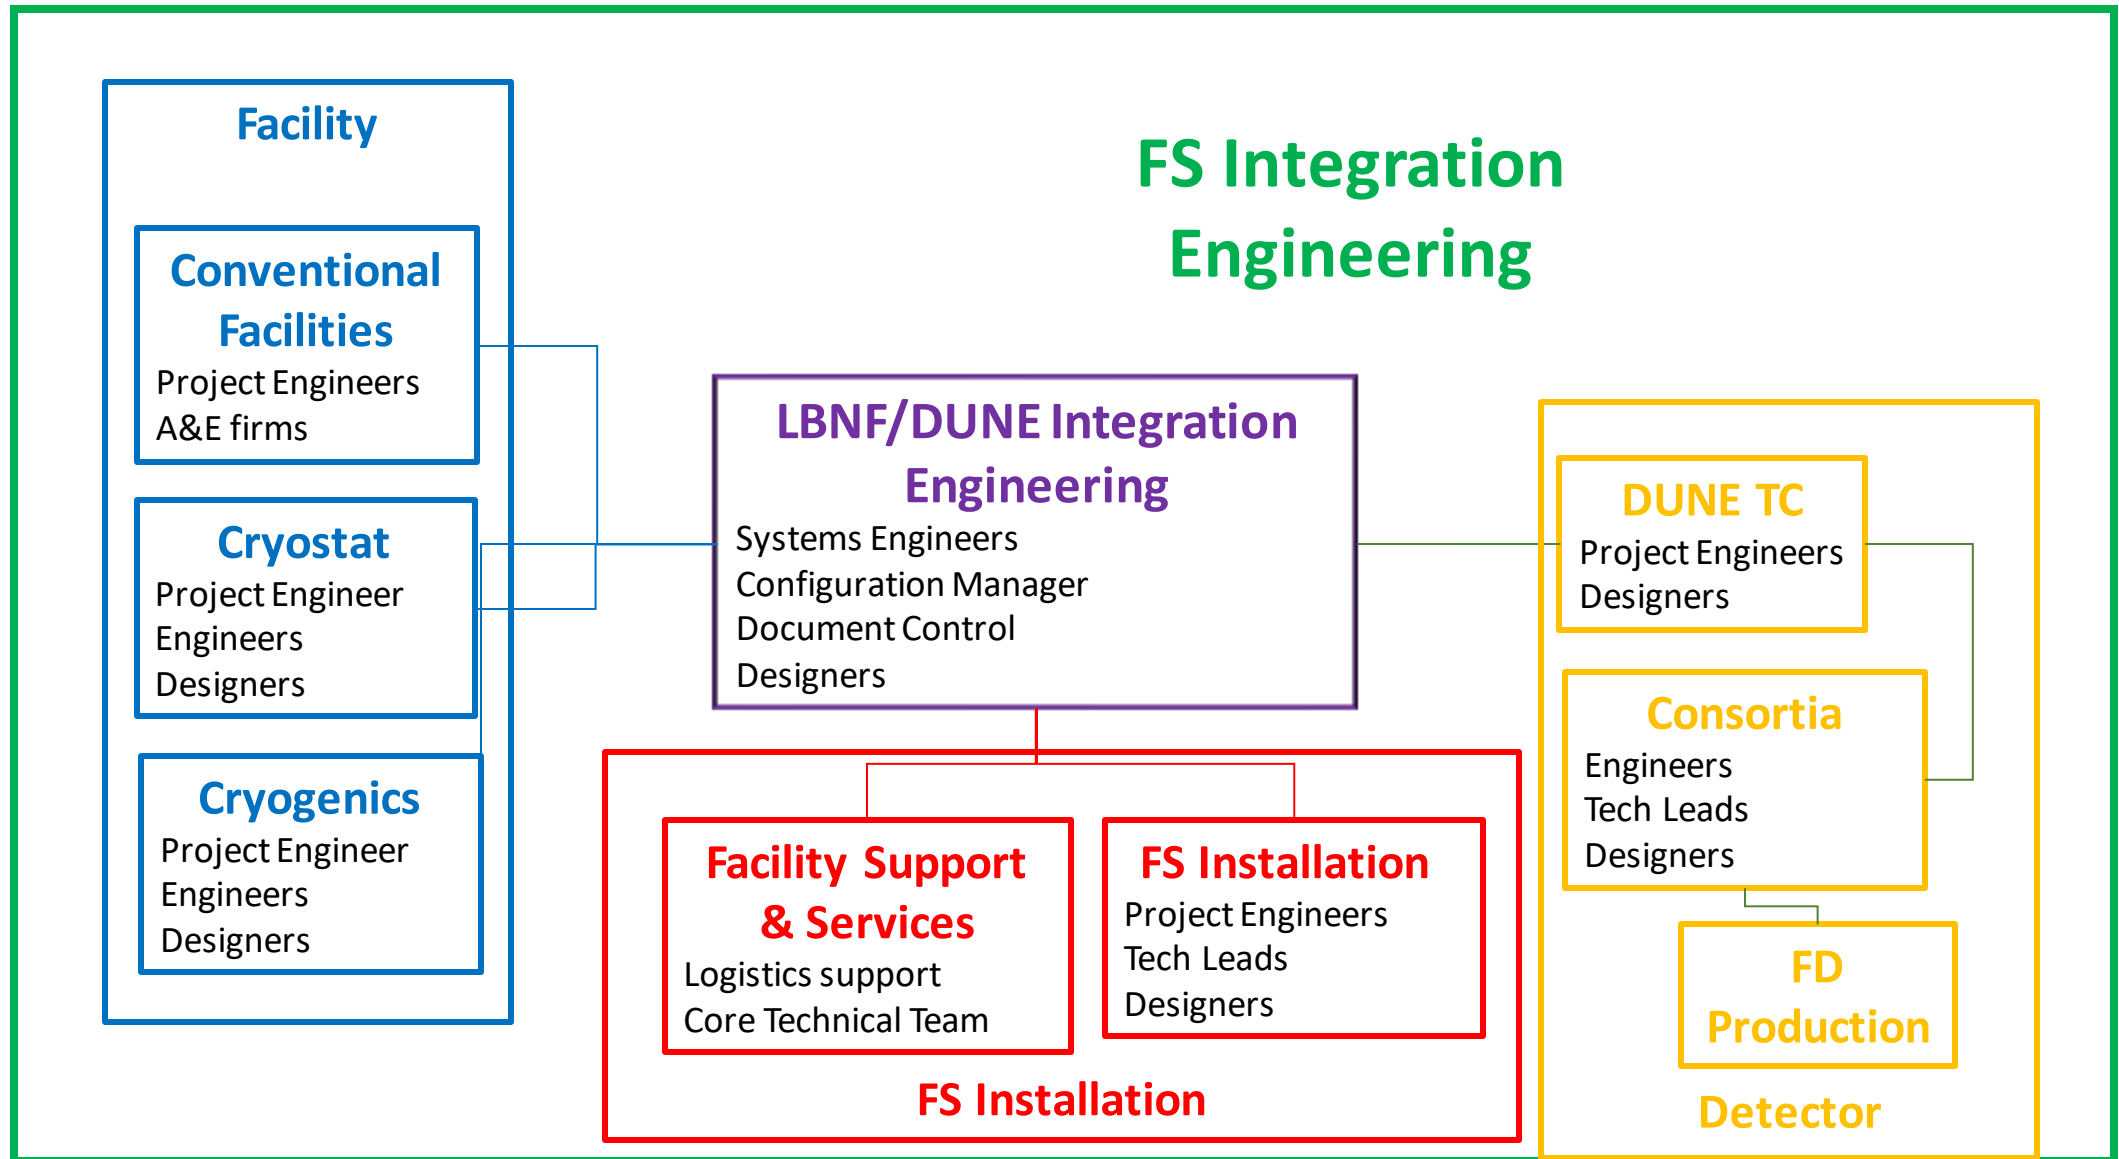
Facility

Conventional Facilities
Project Engineers
A&E firms

Cryostat
Project Engineer
Engineers
Designers

Cryogenics
Project Engineer
Engineers
Designers

FS Integration Engineering

LBNF/DUNE Integration Engineering
Systems Engineers
Configuration Manager
Document Control
Designers

Facility Support & Services
Logistics support
Core Technical Team

FS Installation
Project Engineers
Tech Leads
Designers

FS Installation

DUNE TC
Project Engineers
Designers

Consortia
Engineers
Tech Leads
Designers

FD Production

Detector